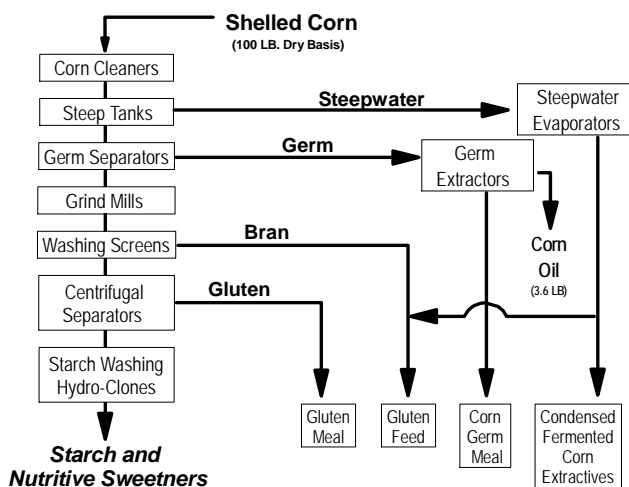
Shelled Corn
(100 LB. Dry Basis)

Corn Cleaners

Steep Tanks

Steepwater

Steepwater Evaporators

Germ Separators

Germ

Germ Extractors

Grind Mills

Washing Screens

Bran

Corn Oil
(3.6 LB)

Centrifugal Separators

Gluten

Starch Washing Hydro-Clones

Starch and Nutritive Sweetners

Gluten Meal

Gluten Feed

Corn Germ Meal

Condensed Fermented Corn Extractives